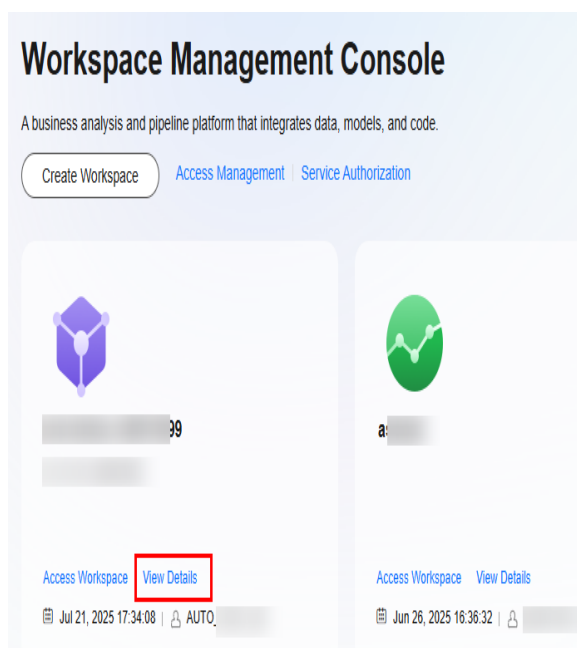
Workspace Management Console

A business analysis and pipeline platform that integrates data, models, and code.

Create Workspace

Access Management | Service Authorization

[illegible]99

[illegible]

Access Workspace View Details

Jul 21, 2025 17:34:08 | AUTO_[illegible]

as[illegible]

Access Workspace View Details

Jun 26, 2025 16:36:32 | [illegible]